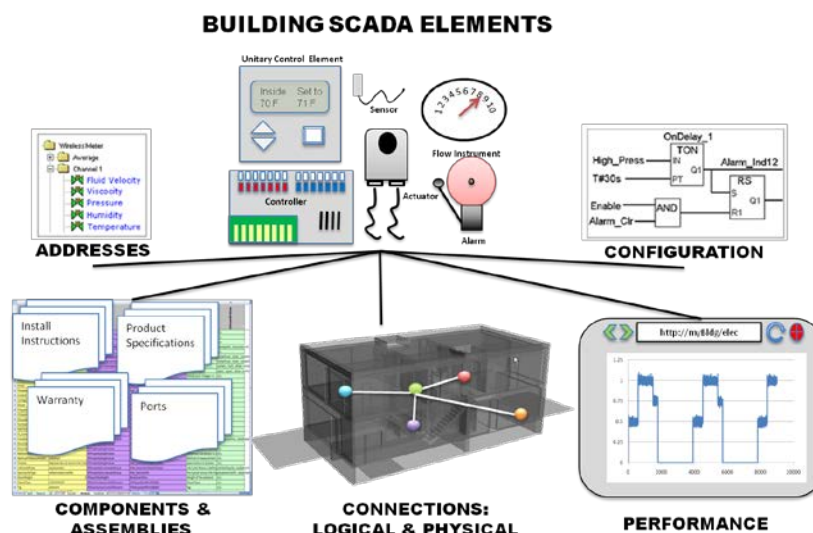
BUILDING SCADA ELEMENTS

Unitary Control Element

Inside 70 F

Set to 71 F

Controller

Sensor

Actuator

1 2 3 4 5 6 7 8 9 10

Flow Instrument

Alarm

WirelessMeter
Average
Channel 1
Fluid Velocity
Viscosity
Pressure
Humidity
Temperature

ADDRESSES

OnDelay_1
TON
High_Press
IN
Q1
T#30s
PT
Alarm_Ind12
RS
S
Q1
Enable
AND
Alarm_Clr
R1

CONFIGURATION

Install Instructions

Product Specifications

Warranty

Ports

COMPONENTS & ASSEMBLIES

CONNECTIONS: LOGICAL & PHYSICAL

http://m/Bldg/elec

1.25
1
0.75
0.5
0.25
0
0 2000 4000 6000 8000 10000

PERFORMANCE